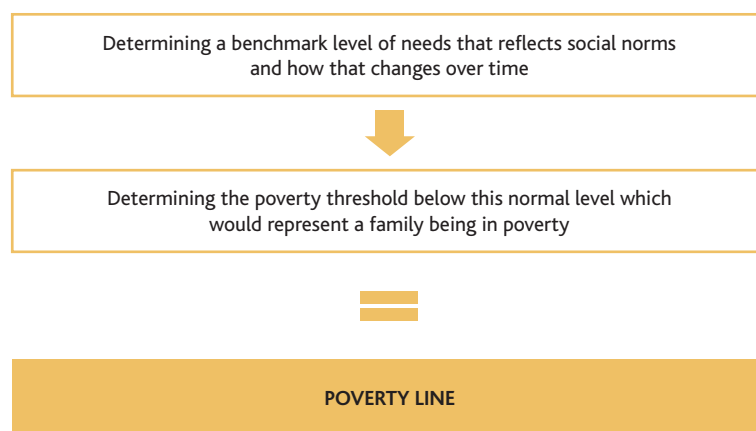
Determining a benchmark level of needs that reflects social norms and how that changes over time

Determining the poverty threshold below this normal level which would represent a family being in poverty

POVERTY LINE